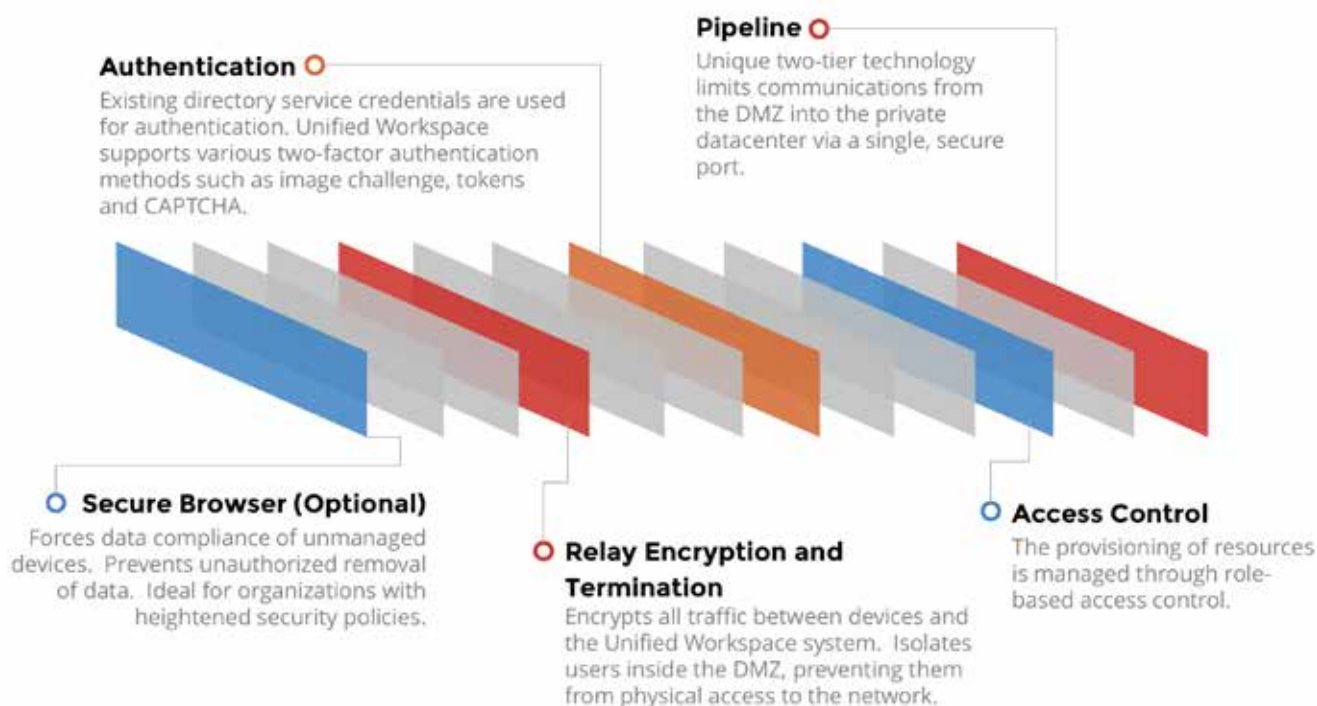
Authentication

Existing directory service credentials are used for authentication. Unified Workspace supports various two-factor authentication methods such as image challenge, tokens and CAPTCHA.

Pipeline

Unique two-tier technology limits communications from the DMZ into the private datacenter via a single, secure port.

Secure Browser (Optional)

Forces data compliance of unmanaged devices. Prevents unauthorized removal of data. Ideal for organizations with heightened security policies.

Relay Encryption and Termination

Encrypts all traffic between devices and the Unified Workspace system. Isolates users inside the DMZ, preventing them from physical access to the network.

Access Control

The provisioning of resources is managed through role-based access control.